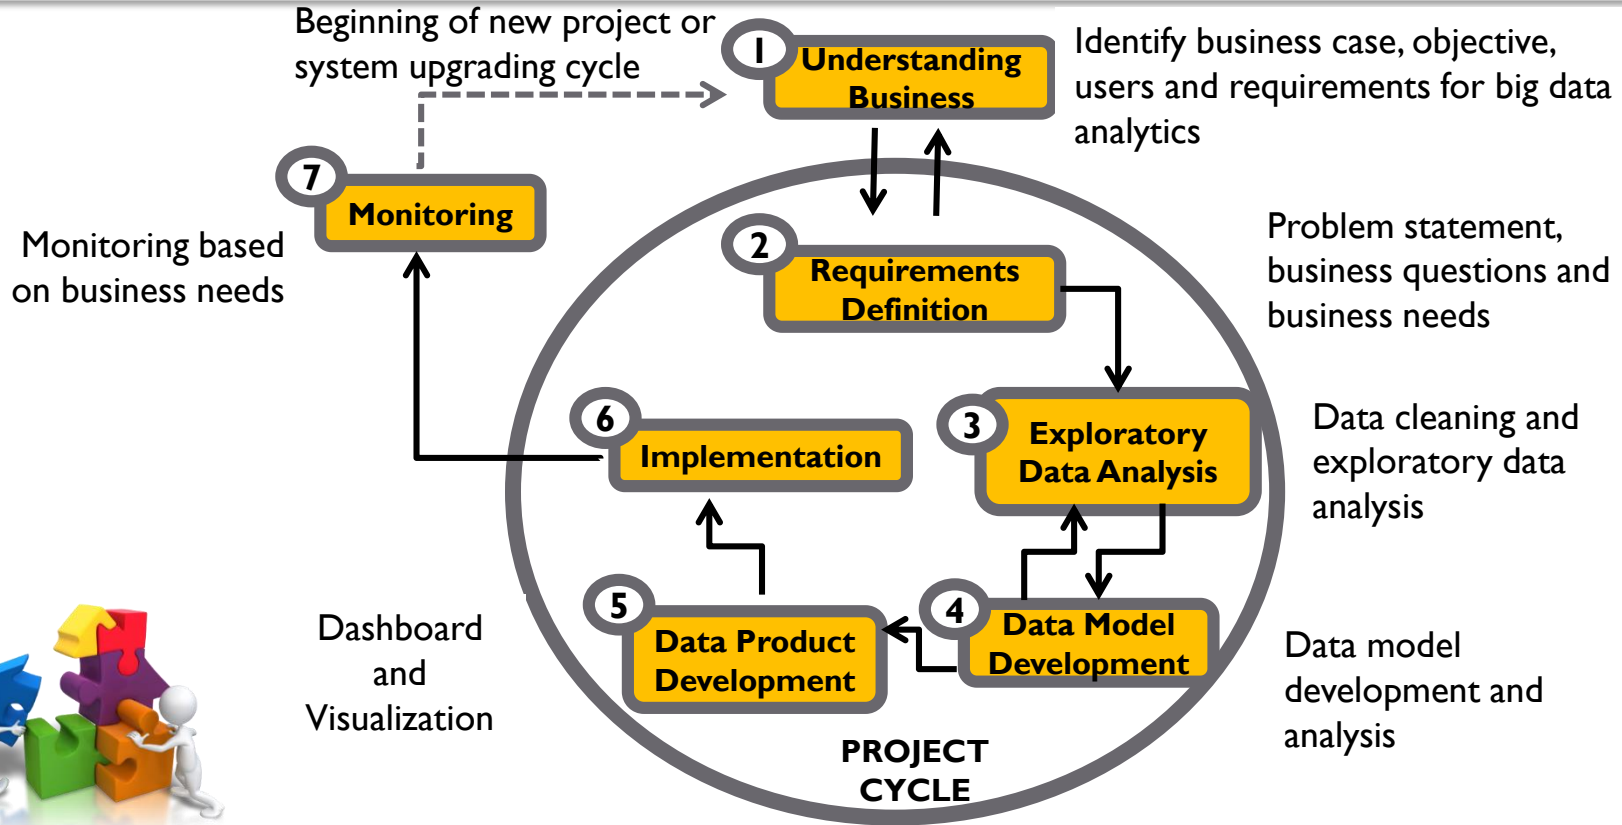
Beginning of new project or system upgrading cycle

1 Understanding Business

Identify business case, objective, users and requirements for big data analytics

7 Monitoring

Monitoring based on business needs

2 Requirements Definition

Problem statement, business questions and business needs

6 Implementation

3 Exploratory Data Analysis

Data cleaning and exploratory data analysis

Dashboard and Visualization

5 Data Product Development

4 Data Model Development

Data model development and analysis

PROJECT CYCLE